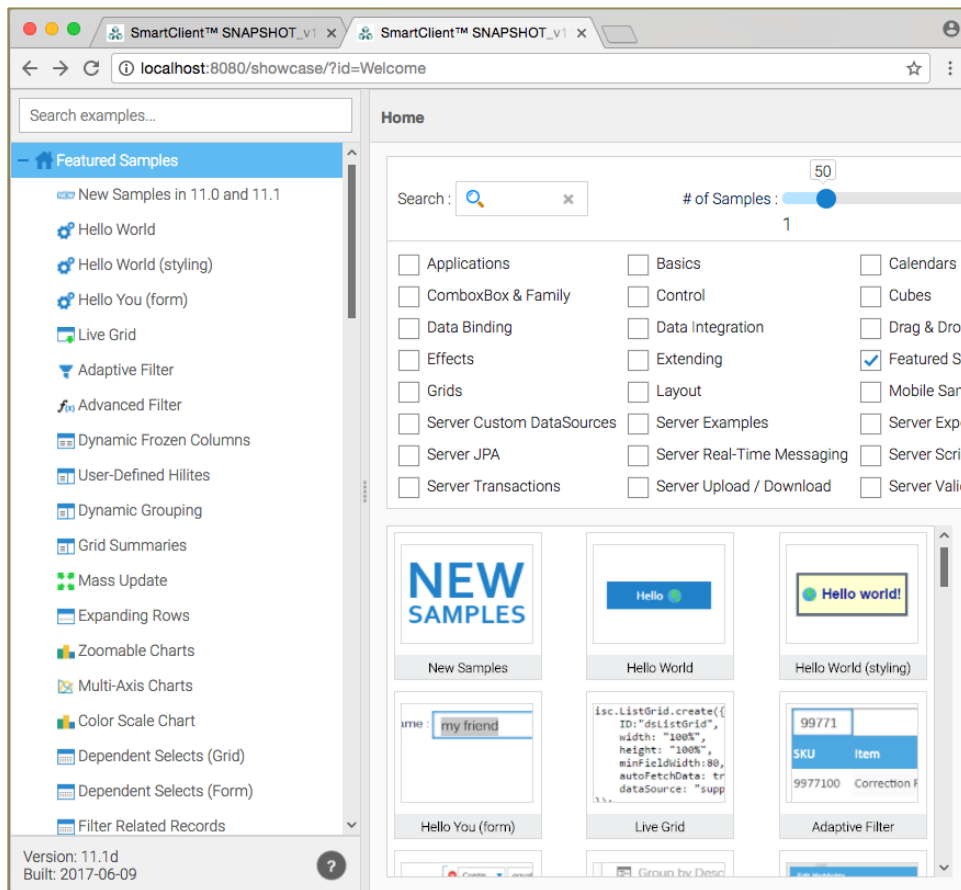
SmartClient™ SNAPSHOT_v1 ×
SmartClient™ SNAPSHOT_v1 ×

localhost:8080/showcase/?id=Welcome

Search examples...

Featured Samples
New Samples in 11.0 and 11.1
Hello World
Hello World (styling)
Hello You (form)
Live Grid
Adaptive Filter
Advanced Filter
Dynamic Frozen Columns
User-Defined Hilites
Dynamic Grouping
Grid Summaries
Mass Update
Expanding Rows
Zoomable Charts
Multi-Axis Charts
Color Scale Chart
Dependent Selects (Grid)
Dependent Selects (Form)
Filter Related Records

Version: 11.1d
Built: 2017-06-09

Home

Search :
# of Samples :
50
1

Applications
ComboxBox & Family
Data Binding
Effects
Grids
Server Custom DataSources
Server JPA
Server Transactions

Basics
Control
Data Integration
Extending
Layout
Server Examples
Server Real-Time Messaging
Server Upload / Download

Calendars
Cubes
Drag & Dro
Featured S
Mobile Sar
Server Exp
Server Scri
Server Vali

NEW SAMPLES
New Samples

Hello
Hello World

Hello world!
Hello World (styling)

ame : my friend
Hello You (form)

isc.ListGrid.create({
ID:"dsListGrid",
width: "100%",
height: "100%",
minFieldWidth:80,
autoFetchData: tr
dataSource: "supp
Live Grid

99771
SKU Item
9977100 Correction F
Adaptive Filter

Group by Desc